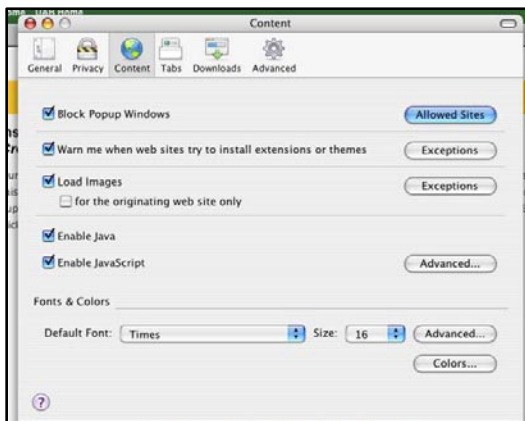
Content

General Privacy Content Tabs Downloads Advanced

Block Popup Windows
Allowed Sites

Warn me when web sites try to install extensions or themes
Exceptions

Load Images
Exceptions
for the originating web site only

Enable Java

Enable JavaScript
Advanced...

Fonts & Colors

Default Font: Times
Size: 16
Advanced...

Colors...

?